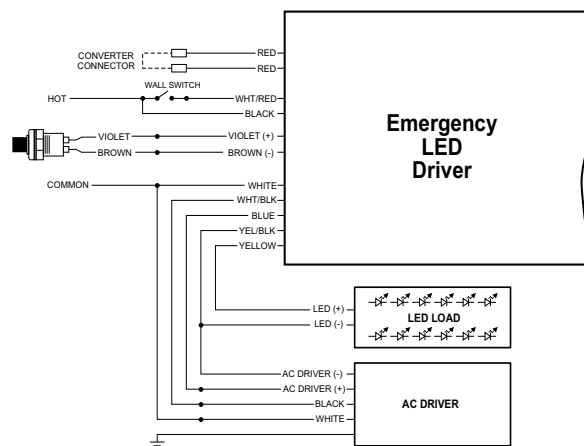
CONVERTER CONNECTOR

RED

RED

WALL SWITCH

HOT

WHT/RED

BLACK

VIOLET

VIOLET (+)

BROWN

BROWN (-)

COMMON

WHITE

WHT/BLK

BLUE

YEL/BLK

YELLOW

Emergency LED Driver

LED (+)

LED (-)

LED LOAD

AC DRIVER (-)

AC DRIVER (+)

BLACK

WHITE

AC DRIVER